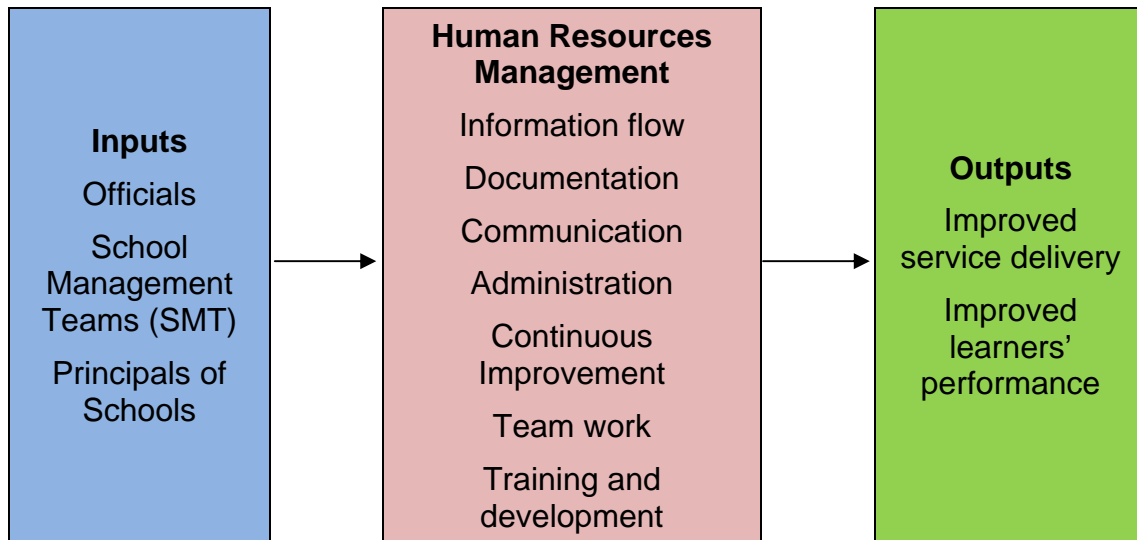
Inputs

Officials

School Management Teams (SMT)

Principals of Schools

Human Resources Management

Information flow

Documentation

Communication

Administration

Continuous Improvement

Team work

Training and development

Outputs

Improved service delivery

Improved learners' performance